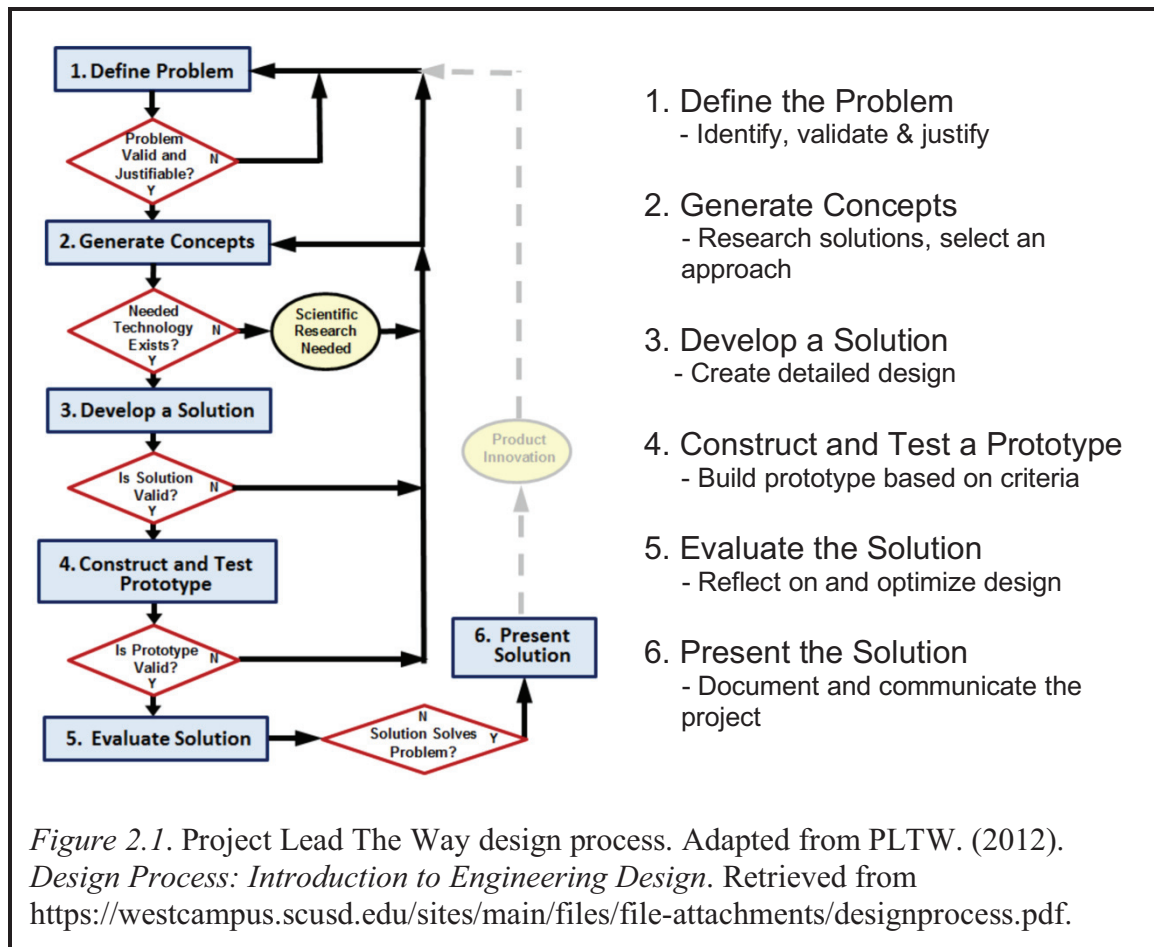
1. Define Problem

Problem Valid and Justifiable?
N
Y

2. Generate Concepts

Needed Technology Exists?
N
Y

Scientific Research Needed

3. Develop a Solution

Is Solution Valid?
N
Y

4. Construct and Test Prototype

Is Prototype Valid?
N
Y

5. Evaluate Solution

N
Solution Solves Problem?
Y

6. Present Solution

Product Innovation

1. Define the Problem
- Identify, validate & justify

2. Generate Concepts
- Research solutions, select an approach

3. Develop a Solution
- Create detailed design

4. Construct and Test a Prototype
- Build prototype based on criteria

5. Evaluate the Solution
- Reflect on and optimize design

6. Present the Solution
- Document and communicate the project

*Figure 2.1*. Project Lead The Way design process. Adapted from PLTW. (2012). *Design Process: Introduction to Engineering Design*. Retrieved from https://westcampus.scusd.edu/sites/main/files/file-attachments/designprocess.pdf.